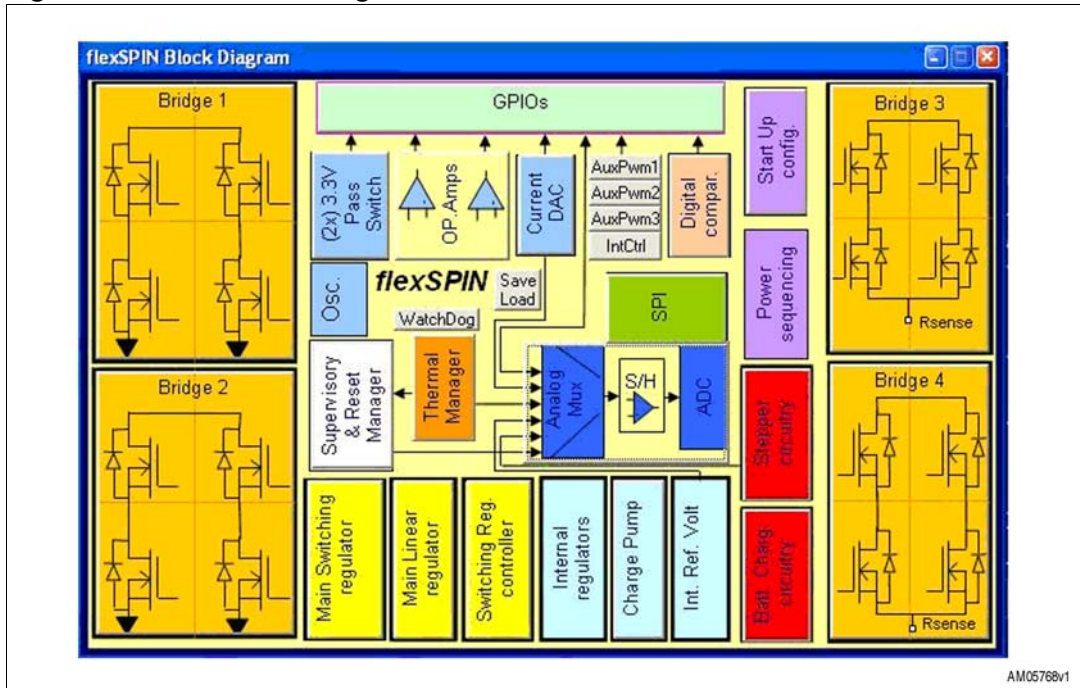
flexSPIN Block Diagram

Bridge 1

Bridge 2

GPIOs

(2x) 3.3V Pass Switch

OP. Amps

Current DAC

AuxPwm1
AuxPwm2
AuxPwm3
IntCtrl

Digital compar.

Start Up config.

Bridge 3

Rsense

Osc.

flexSPIN

Save Load

SPI

Power sequencing

WatchDog

Supervisory & Reset Manager

Thermal Manager

Analog Mux

S/H

ADC

Stepper circuitry

Bridge 4

Main Switching regulator

Main Linear regulator

Switching Reg. controller

Internal regulators

Charge Pump

Int. Ref. Volt

Batt. Charg. circuitry

Rsense

AM05768v1